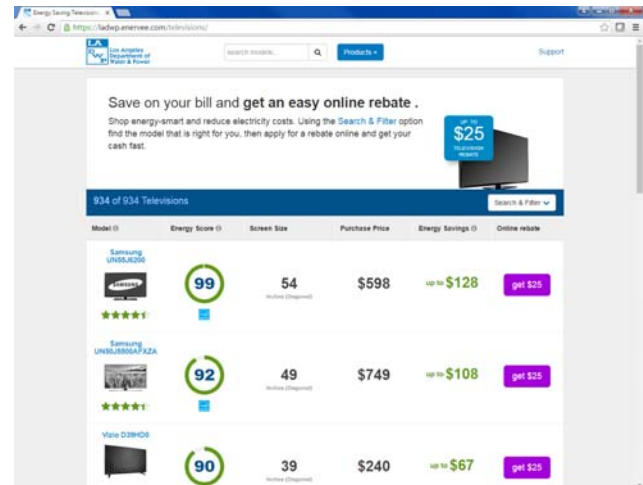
Energy Saving Television ×

https://ladwp.enervee.com/televisions/

LA Los Angeles Department of Water & Power

search models...

Products ▾

Support

Save on your bill and **get an easy online rebate .**

Shop energy-smart and reduce electricity costs. Using the Search & Filter option find the model that is right for you, then apply for a rebate online and get your cash fast.

UP TO $25 TELEVISION REBATE

934 of 934 Televisions

Search & Filter ▾

| Model | Energy Score | Screen Size | Purchase Price | Energy Savings | Online rebate |
|---|---|---|---|---|---|
| Samsung UN55J6200 SAMSUNG ★★★★ | 99 | 54 Inches (Diagonal) | $598 | up to $128 | get $25 |
| Samsung UN50J5500AFXZA ★★★★ | 92 | 49 Inches (Diagonal) | $749 | up to $108 | get $25 |
| Vizio D39HD0 | 90 | 39 | $240 | up to $67 | get $25 |